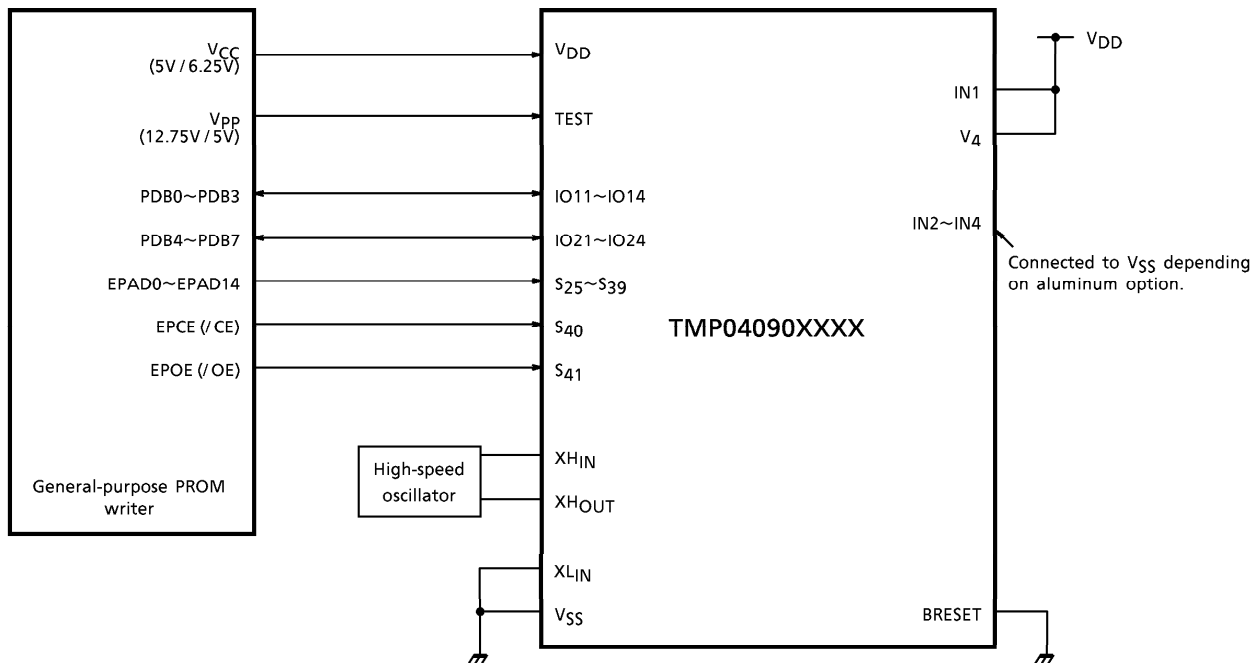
$V_{CC}$ (5V / 6.25V)

$V_{PP}$ (12.75V / 5V)

PDB0~PDB3

PDB4~PDB7

EPAD0~EPAD14

EPCE (/ CE)

EPOE (/ OE)

General-purpose PROM writer

High-speed oscillator

$V_{DD}$

TEST

IO11~IO14

IO21~IO24

$S_{25}$~$S_{39}$

$S_{40}$

$S_{41}$

$XH_{IN}$

$XH_{OUT}$

$XL_{IN}$

$V_{SS}$

TMP04090XXXX

$V_{DD}$

IN1

$V_4$

IN2~IN4

Connected to $V_{SS}$ depending on aluminum option.

BRESET